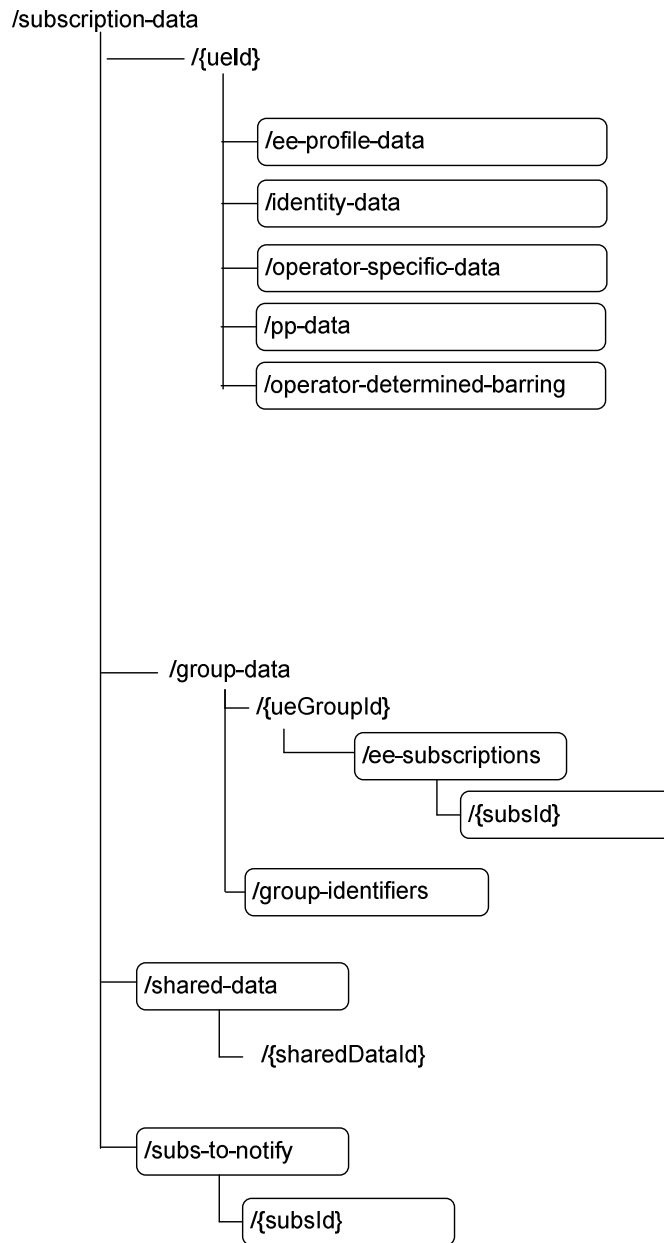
/subscription-data

/{ueId}

/ee-profile-data

/identity-data

/operator-specific-data

/pp-data

/operator-determined-barring

/group-data

/{ueGroupId}

/ee-subscriptions

/{subsId}

/group-identifiers

/shared-data

/{sharedDataId}

/subs-to-notify

/{subsId}